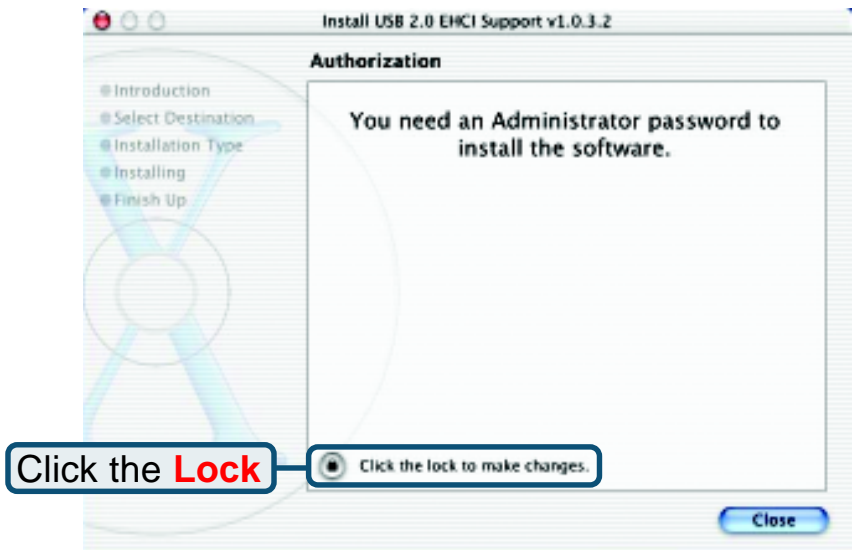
Install USB 2.0 EHCI Support v1.0.3.2

Authorization

Introduction
Select Destination
Installation Type
Installing
Finish Up

You need an Administrator password to install the software.

Click the **Lock**

Click the lock to make changes.

Close